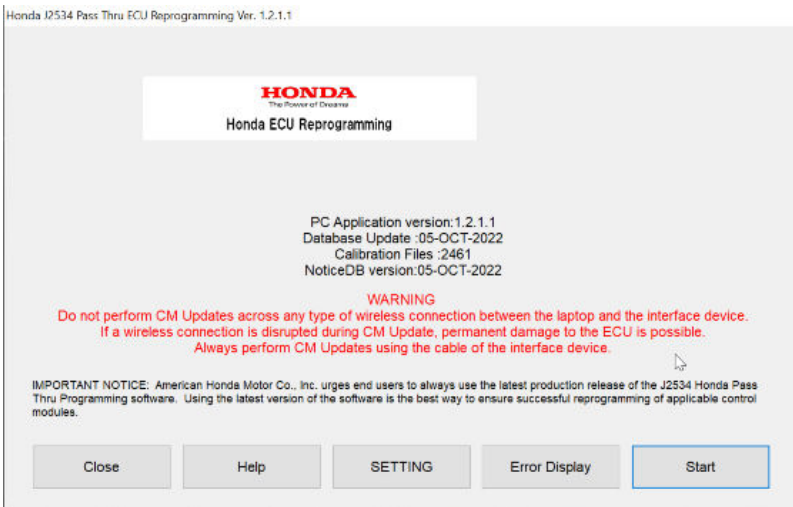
Honda J2534 Pass Thru ECU Reprogramming Ver. 1.2.1.1

HONDA
The Power of Dreams
Honda ECU Reprogramming

PC Application version:1.2.1.1
Database Update :05-OCT-2022
Calibration Files :2461
NoticeDB version:05-OCT-2022

WARNING
Do not perform CM Updates across any type of wireless connection between the laptop and the interface device.
If a wireless connection is disrupted during CM Update, permanent damage to the ECU is possible.
Always perform CM Updates using the cable of the interface device.

IMPORTANT NOTICE: American Honda Motor Co., Inc. urges end users to always use the latest production release of the J2534 Honda Pass Thru Programming software. Using the latest version of the software is the best way to ensure successful reprogramming of applicable control modules.

Close | Help | SETTING | Error Display | Start